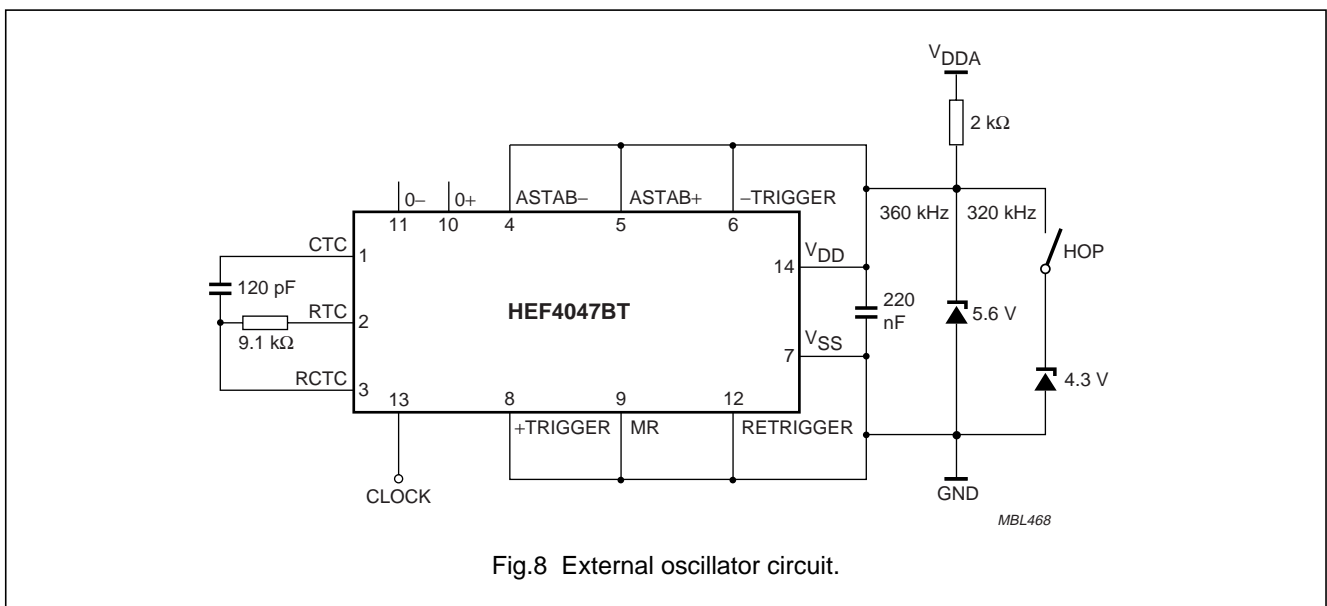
$V_{DDA}$

2 kΩ

0–

0+

ASTAB–

ASTAB+

–TRIGGER

11

10

4

5

6

360 kHz

320 kHz

CTC

1

HOP

$V_{DD}$

14

120 pF

RTC

2

HEF4047BT

220 nF

5.6 V

9.1 kΩ

$V_{SS}$

7

RCTC

3

13

8

9

12

4.3 V

+TRIGGER

MR

RETRIGGER

CLOCK

GND

MBL468

Fig.8 External oscillator circuit.